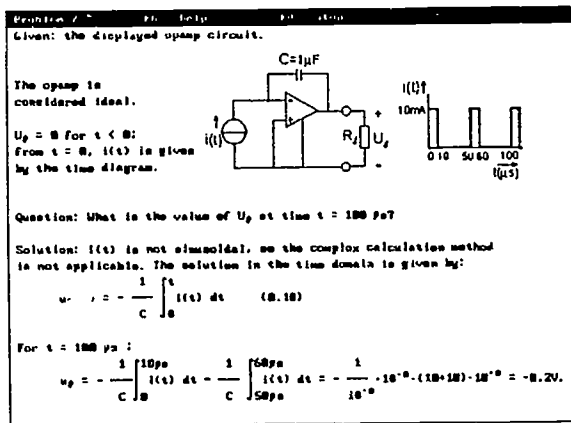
Problem 7.7 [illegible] Help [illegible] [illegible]

Given: the displayed opamp circuit.

The opamp is considered ideal.

$U_o$ = 0 for t < 0; from t = 0, i(t) is given by the time diagram.

C=1μF

i(t)

$R_l$ $U_o$

+

-

i(t)

10mA

0 10 50 60 100

t(μs)

Question: What is the value of $U_o$ at time t = 100 μs?

Solution: i(t) is not sinusoidal, so the complex calculation method is not applicable. The solution in the time domain is given by:

$u_{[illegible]}(t) = -\frac{1}{C}\int_0^t i(t)\,dt$ (8.18)

For t = 100 μs :

$u_o = -\frac{1}{C}\int_0^{10\mu s} i(t)\,dt - \frac{1}{C}\int_{50\mu s}^{60\mu s} i(t)\,dt = -\frac{1}{10^{-6}} \cdot 10^{-2} \cdot (10+10) \cdot 10^{-6} = -0.2V.$